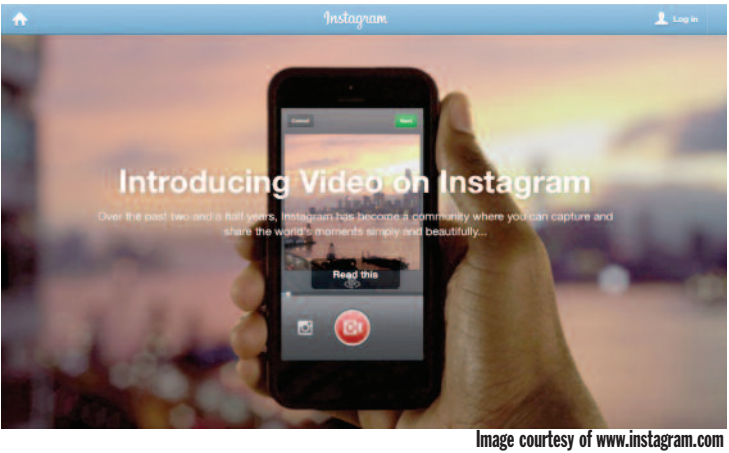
Instagram

Log in

Cancel

Next

Introducing Video on Instagram

Over the past two and a half years, Instagram has become a community where you can capture and share the world's moments simply and beautifully...

Read this

Image courtesy of www.instagram.com